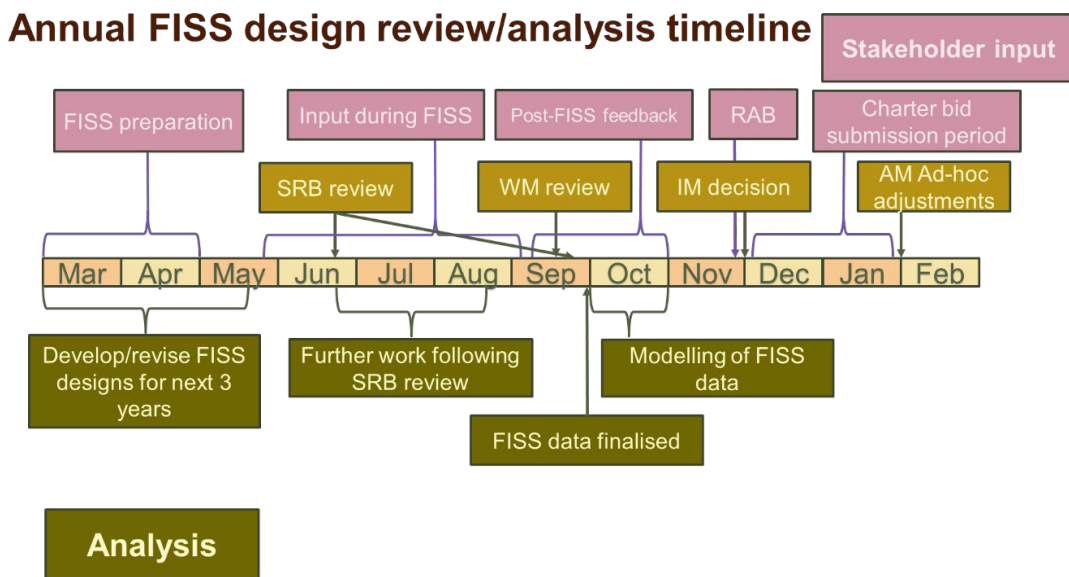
Annual FISS design review/analysis timeline

Stakeholder input

FISS preparation

Input during FISS

Post-FISS feedback

RAB

Charter bid submission period

SRB review

WM review

IM decision

AM Ad-hoc adjustments

| Mar | Apr | May | Jun | Jul | Aug | Sep | Oct | Nov | Dec | Jan | Feb |
|---|---|---|---|---|---|---|---|---|---|---|---|

Develop/revise FISS designs for next 3 years

Further work following SRB review

Modelling of FISS data

FISS data finalised

Analysis